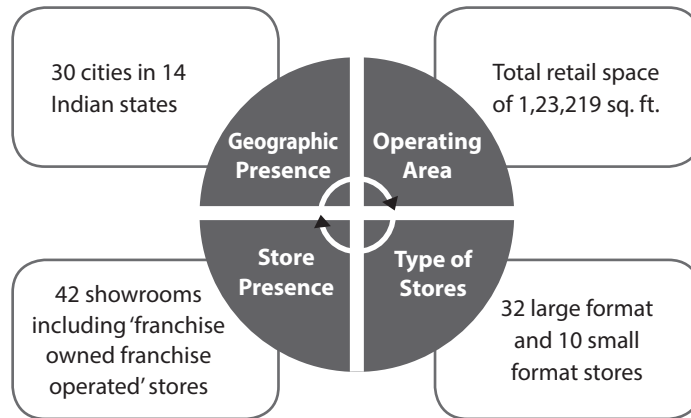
30 cities in 14 Indian states

Total retail space of 1,23,219 sq. ft.

Geographic Presence

Operating Area

Store Presence

Type of Stores

42 showrooms including 'franchise owned franchise operated' stores

32 large format and 10 small format stores